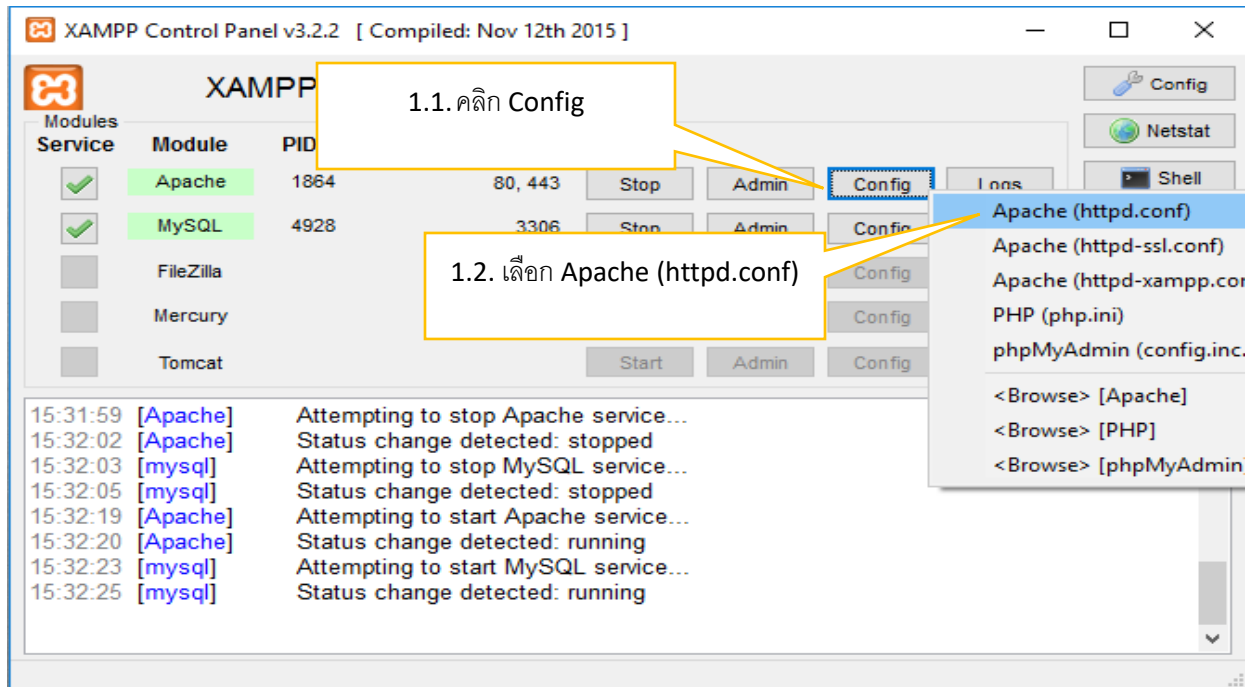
XAMPP Control Panel v3.2.2 [ Compiled: Nov 12th 2015 ]

XAMPP

1.1. คลิก Config

Config
Netstat
Shell

Modules
Service | Module | PID

Apache 1864 80, 443 Stop Admin Config Logs
MySQL 4928 3306 Stop Admin Config
FileZilla Config
Mercury Config
Tomcat Start Admin Config

1.2. เลือก Apache (httpd.conf)

Apache (httpd.conf)
Apache (httpd-ssl.conf)
Apache (httpd-xampp.co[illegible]
PHP (php.ini)
phpMyAdmin (config.inc.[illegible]
<Browse> [Apache]
<Browse> [PHP]
<Browse> [phpMyAdmin]

15:31:59 [Apache] Attempting to stop Apache service...
15:32:02 [Apache] Status change detected: stopped
15:32:03 [mysql] Attempting to stop MySQL service...
15:32:05 [mysql] Status change detected: stopped
15:32:19 [Apache] Attempting to start Apache service...
15:32:20 [Apache] Status change detected: running
15:32:23 [mysql] Attempting to start MySQL service...
15:32:25 [mysql] Status change detected: running